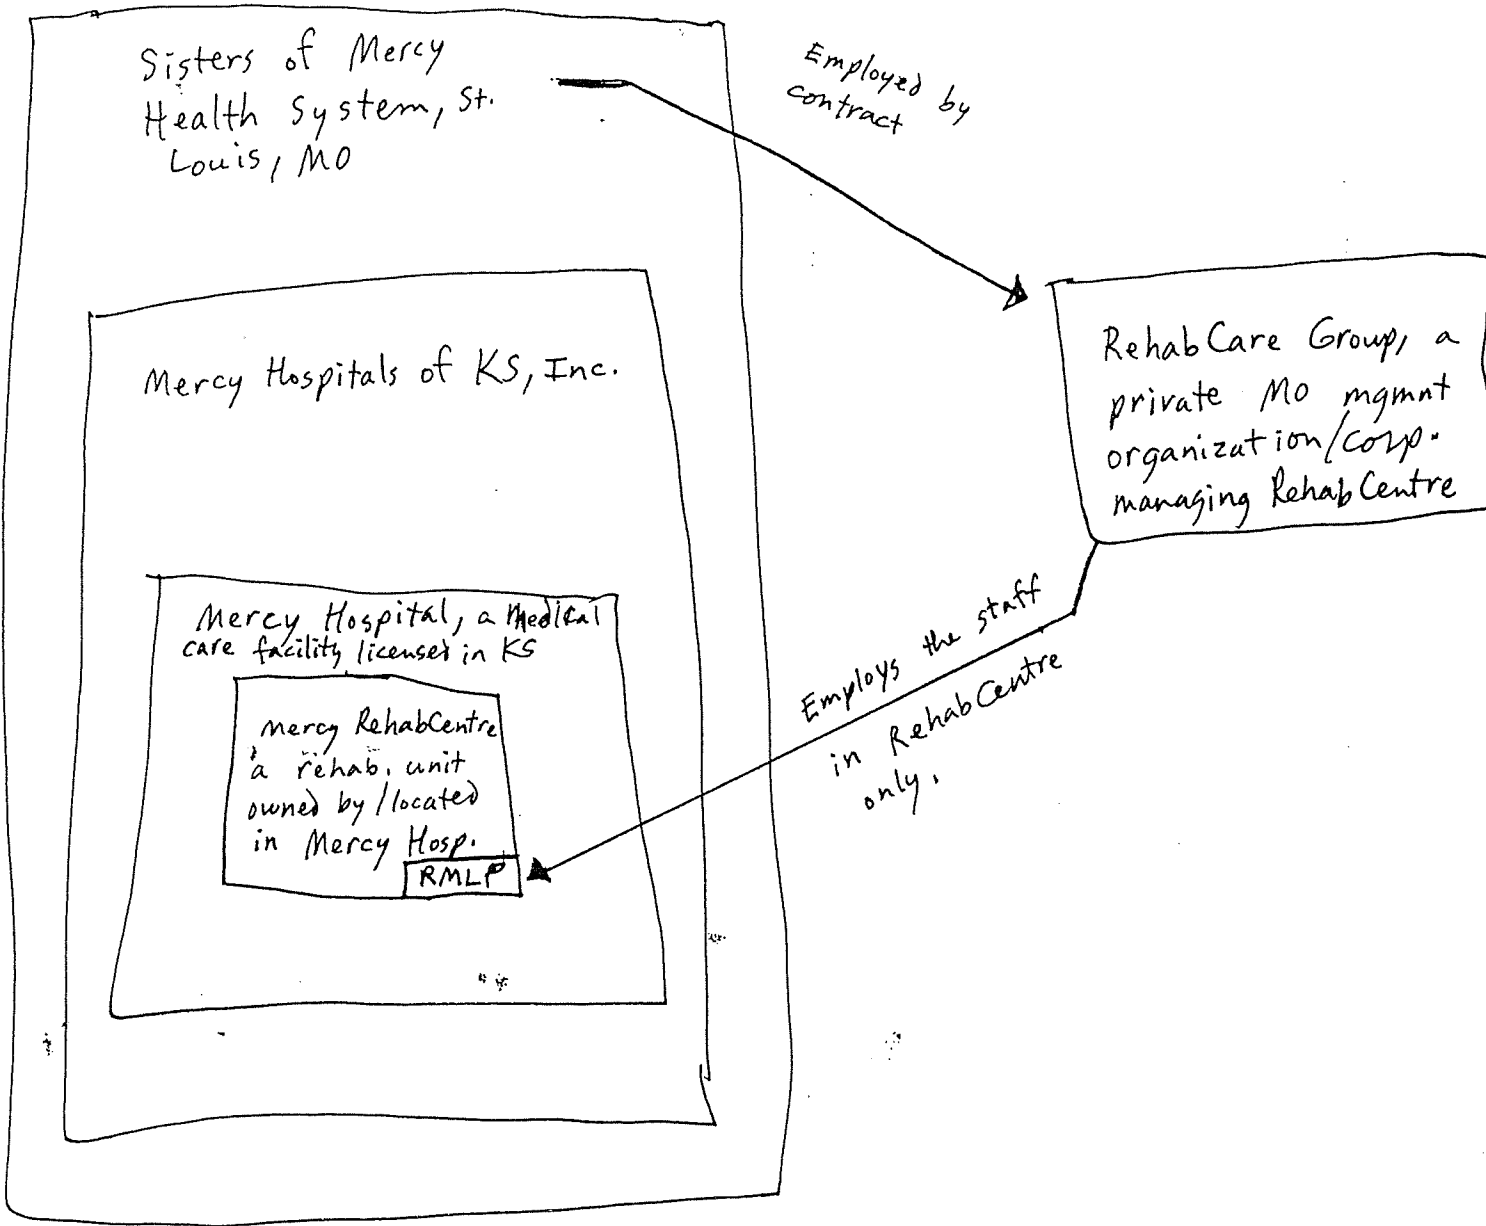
Sisters of Mercy Health System, St. Louis, MO

Employed by contract

Mercy Hospitals of KS, Inc.

RehabCare Group, a private MO mgmnt organization/corp. managing RehabCentre

Mercy Hospital, a Medical care facility licensed in KS

mercy RehabCentre a rehab. unit owned by/located in Mercy Hosp.

RMLP

Employs the staff in RehabCentre only.